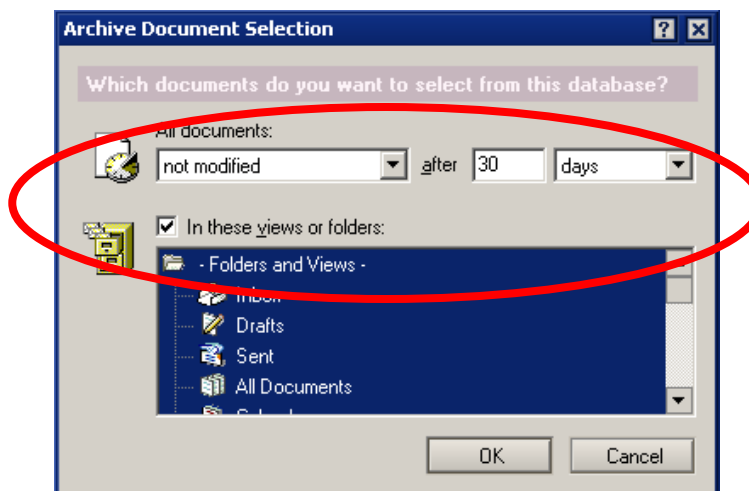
Archive Document Selection

Which documents do you want to select from this database?

All documents:

not modified

after

30

days

In these views or folders:

- Folders and Views -

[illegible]

Drafts

Sent

All Documents

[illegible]

OK

Cancel